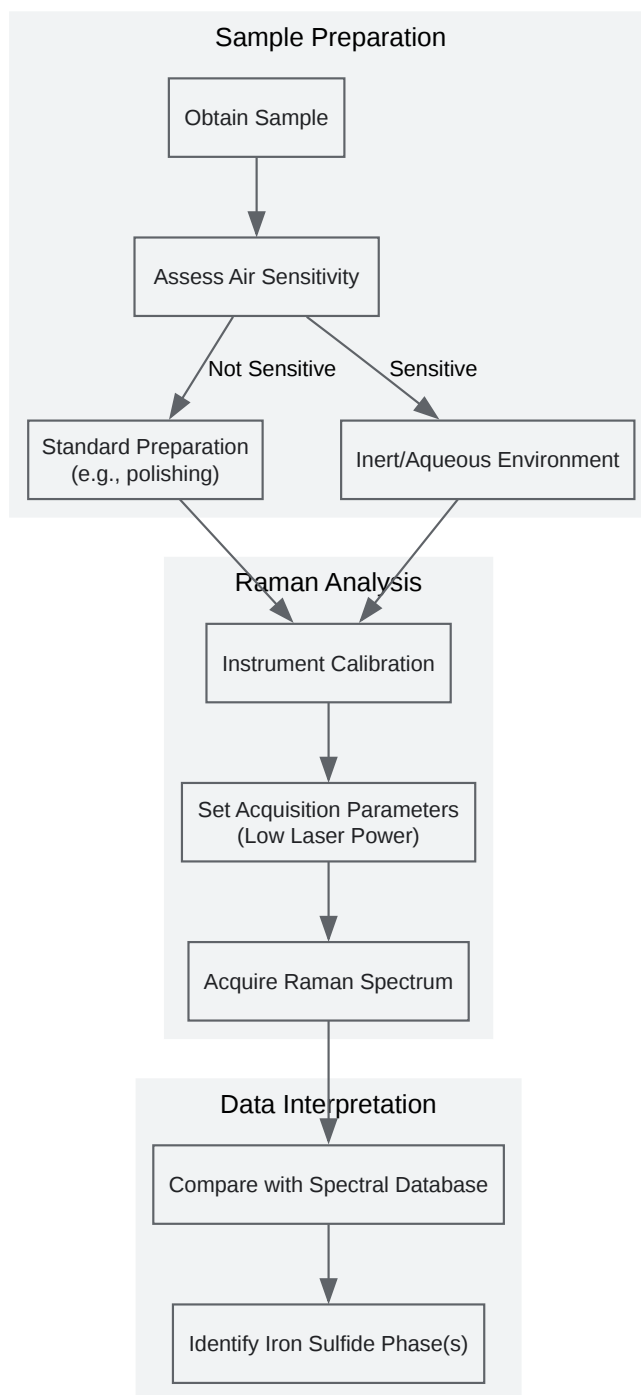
Sample Preparation

Obtain Sample

Assess Air Sensitivity

Not Sensitive

Sensitive

Standard Preparation (e.g., polishing)

Inert/Aqueous Environment

Raman Analysis

Instrument Calibration

Set Acquisition Parameters (Low Laser Power)

Acquire Raman Spectrum

Data Interpretation

Compare with Spectral Database

Identify Iron Sulfide Phase(s)